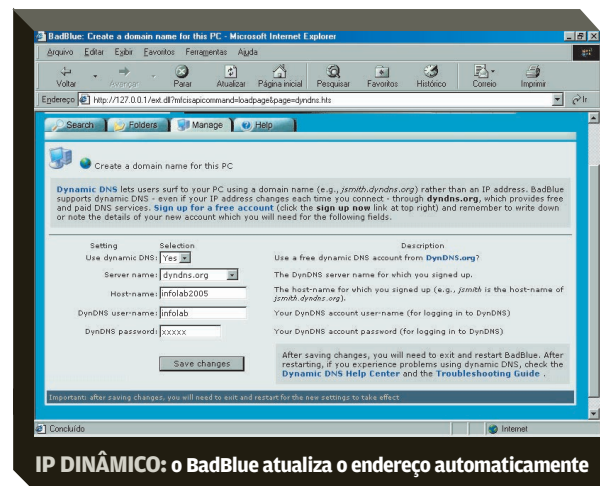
BadBlue: Create a domain name for this PC - Microsoft Internet Explorer

Arquivo Editar Exibir Favoritos Ferramentas Ajuda

Voltar Avançar Parar Atualizar Página inicial Pesquisar Favoritos Histórico Correio Imprimir

Endereço http://127.0.0.1/ext.dll?mfcisapicommand=loadpage&page=dyndns.hts

Ir

Search Folders Manage Help

Create a domain name for this PC

Dynamic DNS lets users surf to your PC using a domain name (e.g., jsmith.dyndns.org) rather than an IP address. BadBlue supports dynamic DNS - even if your IP address changes each time you connect - through dyndns.org, which provides free and paid DNS services. Sign up for a free account (click the sign up now link at top right) and remember to write down or note the details of your new account which you will need for the following fields.

| Setting | Selection | Description |
|---|---|---|
| Use dynamic DNS: | Yes | Use a free dynamic DNS account from DynDNS.org? |
| Server name: | dyndns.org | The DynDNS server name for which you signed up. |
| Host-name: | infolab2005 | The host-name for which you signed up (e.g., jsmith is the host-name of jsmith.dyndns.org). |
| DynDNS user-name: | infolab | Your DynDNS account user-name (for logging in to DynDNS) |
| DynDNS password: | xxxxx | Your DynDNS account password (for logging in to DynDNS) |

Save changes

After saving changes, you will need to exit and restart BadBlue. After restarting, if you experience problems using dynamic DNS, check the Dynamic DNS Help Center and the Troubleshooting Guide.

Important: after saving changes, you will need to exit and restart for the new settings to take effect

Concluído

Internet

IP DINÂMICO: o BadBlue atualiza o endereço automaticamente